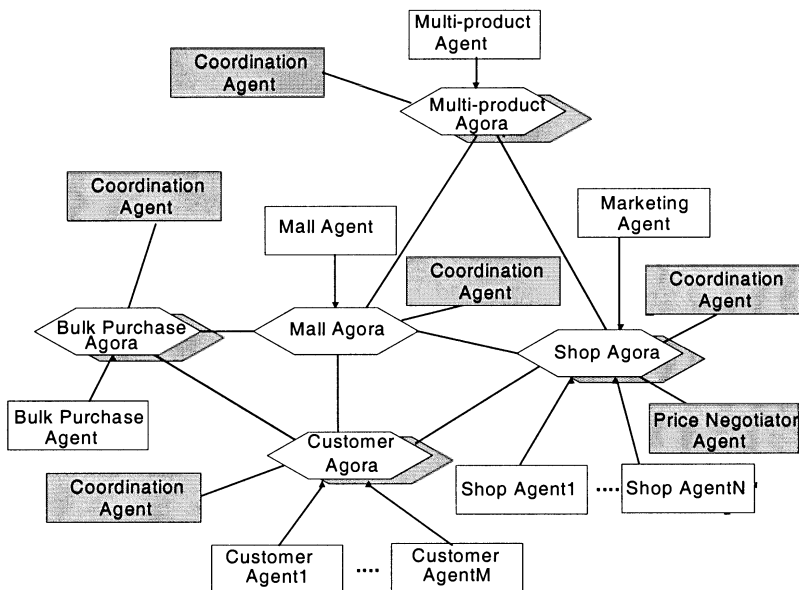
Multi-product Agent

Coordination Agent

Multi-product Agora

Coordination Agent

Marketing Agent

Mall Agent

Coordination Agent

Coordination Agent

Bulk Purchase Agora

Mall Agora

Shop Agora

Bulk Purchase Agent

Price Negotiator Agent

Customer Agora

Coordination Agent

Shop Agent1

....

Shop AgentN

Customer Agent1

....

Customer AgentM